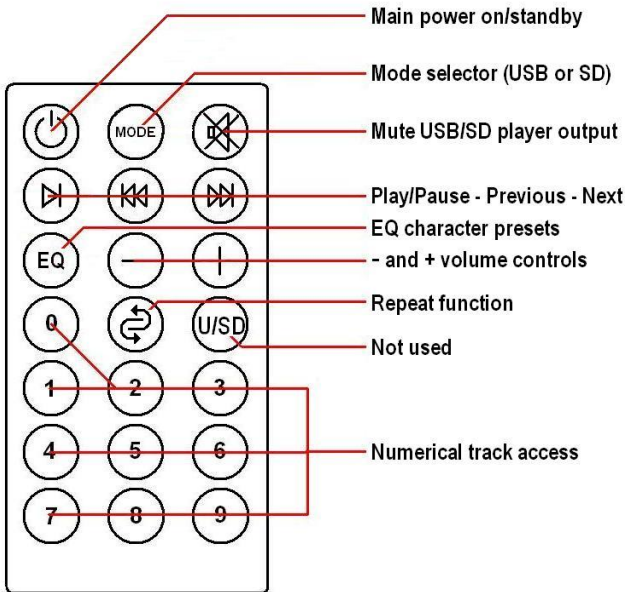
MODE

EQ

—

|

0

U/SD

1

2

3

4

5

6

7

8

9

Main power on/standby

Mode selector (USB or SD)

Mute USB/SD player output

Play/Pause - Previous - Next

EQ character presets

- and + volume controls

Repeat function

Not used

Numerical track access